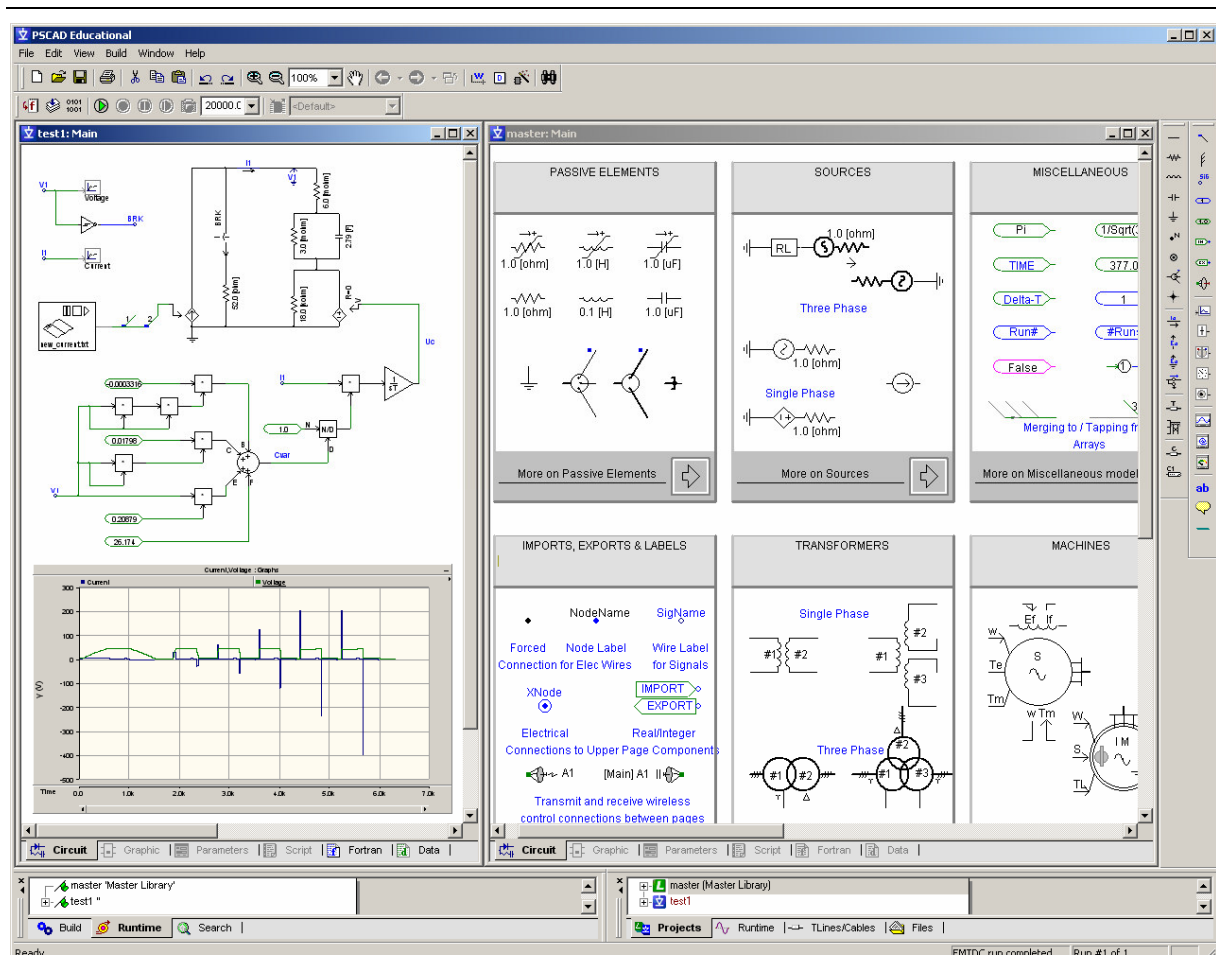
PSCAD Educational
File Edit View Build Window Help
100%
20000.0
<Default>
test1: Main
master: Main
V1
Voltage
BRK
I1
Current
I1
V1
BRK
6.0 [ohm]
3.0 [ohm]
2.79 [F]
52.0 [ohm]
18.0 [ohm]
P=0
V
new_current.txt
1
2
Uc
-0.000331
0.01798
V1
0.20879
26.174
1.0
N/D
Cvar
Current,Voltage : Graphs
Current
Voltage
300
200
100
0
-100
-200
-300
-400
-500
y (V)
Time
0.0
1.0k
2.0k
3.0k
4.0k
5.0k
6.0k
7.0k
PASSIVE ELEMENTS
1.0 [ohm]
1.0 [H]
1.0 [uF]
1.0 [ohm]
0.1 [H]
1.0 [uF]
More on Passive Elements
SOURCES
RL
1.0 [ohm]
Three Phase
1.0 [ohm]
Single Phase
1.0 [ohm]
More on Sources
MISCELLANEOUS
Pi
1/Sqrt(3
TIME
377.0
Delta-T
1
Run#
#Runs
False
Merging to / Tapping fr
Arrays
More on Miscellaneous model
IMPORTS, EXPORTS & LABELS
NodeName
SigName
Forced Connection for Elec Wires
Node Label
Wire Label for Signals
XNode
IMPORT
EXPORT
Electrical Connections to Upper Page Components
Real/Integer
A1
[Main] A1
Transmit and receive wireless control connections between pages
TRANSFORMERS
Single Phase
#1
#2
#1
#2
#3
Three Phase
#1
#2
#1
#2
#3
MACHINES
Ef
If
W
Te
S
Tm
w Tm
W
S
I M
TL
Circuit
Graphic
Parameters
Script
Fortran
Data
Circuit
Graphic
Parameters
Script
Fortran
Data
ab
master 'Master Library'
test1 ''
Build
Runtime
Search
master (Master Library)
test1
Projects
Runtime
TLines/Cables
Files
Ready
EMTDC run completed
Run #1 of 1